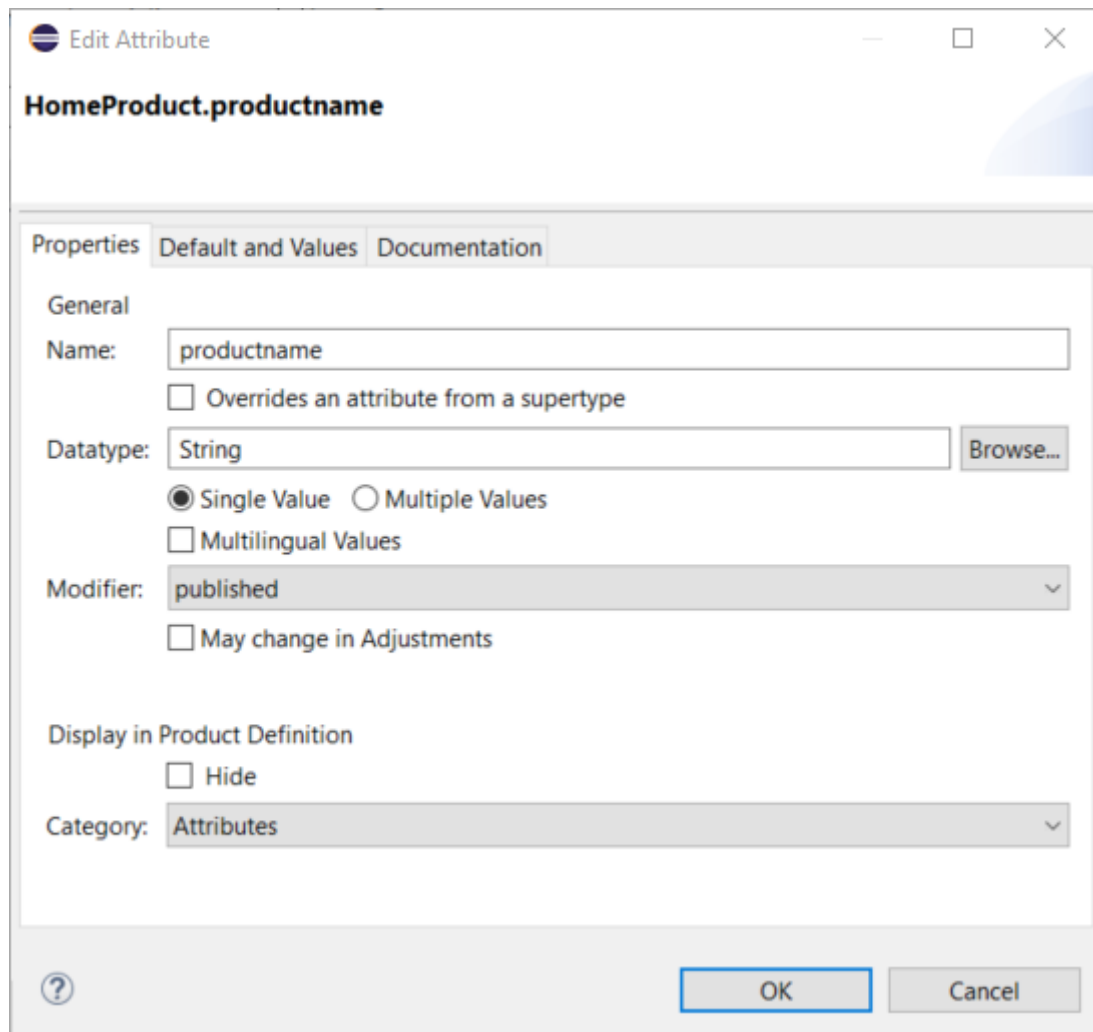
Edit Attribute

HomeProduct.productname

Properties | Default and Values | Documentation

General

Name: productname

Overrides an attribute from a supertype

Datatype: String Browse...

Single Value Multiple Values

Multilingual Values

Modifier: published

May change in Adjustments

Display in Product Definition

Hide

Category: Attributes

OK Cancel